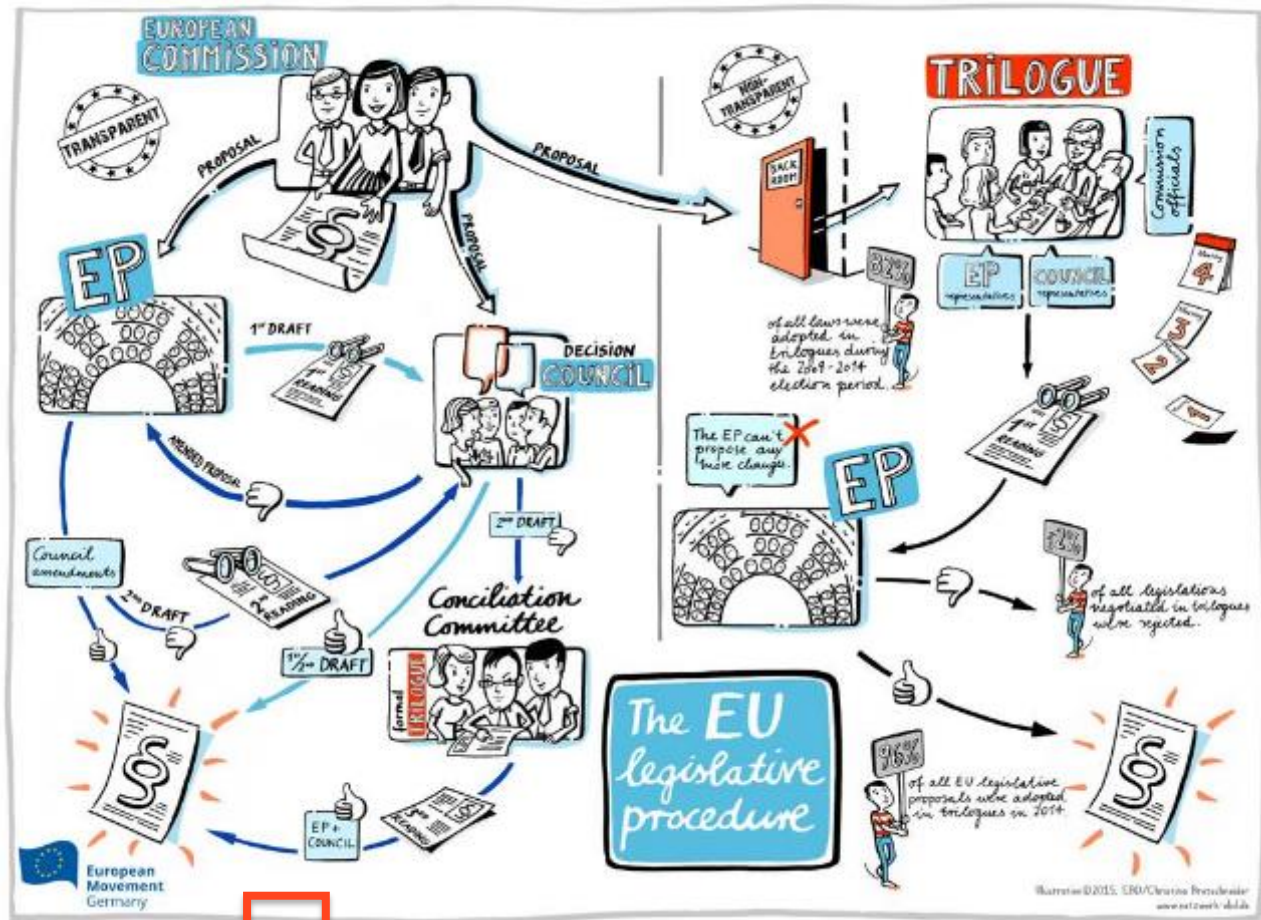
EUROPEAN COMMISSION

TRANSPARENT

PROPOSAL

PROPOSAL

PROPOSAL

EP

$1^{st}$ DRAFT

$1^{st}$ READING

DECISION COUNCIL

AMENDED PROPOSAL

$2^{nd}$ DRAFT

Council amendments

$2^{nd}$ DRAFT

$2^{nd}$ READING

$1\frac{1}{2}$ DRAFT

Conciliation Committee

formal TRILOGUE

$3^{rd}$ READING

EP + COUNCIL

European Movement Germany

NON-TRANSPARENT

TRILOGUE

BACK ROOM

82%

of all laws were adopted in trilogues during the 2009-2014 election period.

Commission officials

EP representatives

COUNCIL representatives

4

3

2

1

$1^{st}$ READING

The EP can't propose any more changes.

EP

2%

of all legislations negotiated in trilogues were rejected.

The EU legislative procedure

96%

of all EU legislative proposals were adopted in trilogues in 2014.

Illustration ©2015: EBD/Christine Pretzschneider
www.netzwerk-ebd.de